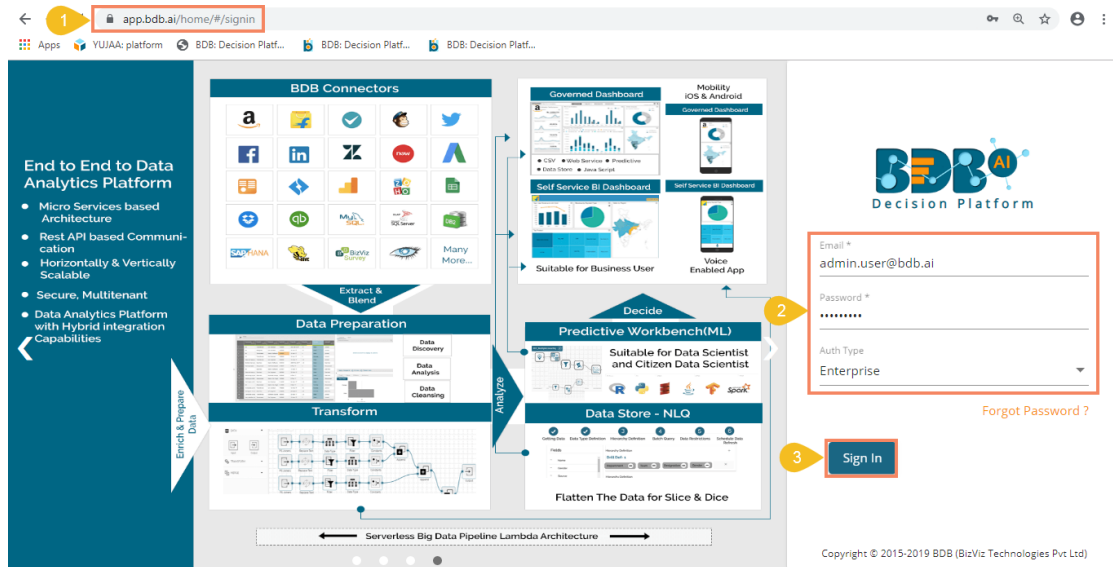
1 app.bdb.ai/home/#/signin

Apps YUJAA: platform BDB: Decision Platf... BDB: Decision Platf... BDB: Decision Platf...

End to End to Data Analytics Platform

- Micro Services based Architecture
- Rest API based Communication
- Horizontally & Vertically Scalable
- Secure, Multitenant
- Data Analytics Platform with Hybrid integration Capabilities

BDB Connectors

Many More...

Extract & Blend

Data Preparation

Data Discovery

Data Analysis

Data Cleansing

Enrich & Prepare Data

Transform

Analyze

Governed Dashboard

Mobility iOS & Android

Governed Dashboard

CSV Web Service Predictive Data Store Java Script

Self Service BI Dashboard

Self Service BI Dashboard

Suitable for Business User

Voice Enabled App

Decide

Predictive Workbench(ML)

Suitable for Data Scientist and Citizen Data Scientist

Data Store - NLQ

Flatten The Data for Slice & Dice

Serverless Big Data Pipeline Lambda Architecture

BDB AI
Decision Platform

Email *
admin.user@bdb.ai

2

Password *
.........

Auth Type
Enterprise

Forgot Password ?

3 Sign In

Copyright © 2015-2019 BDB (BizViz Technologies Pvt Ltd)